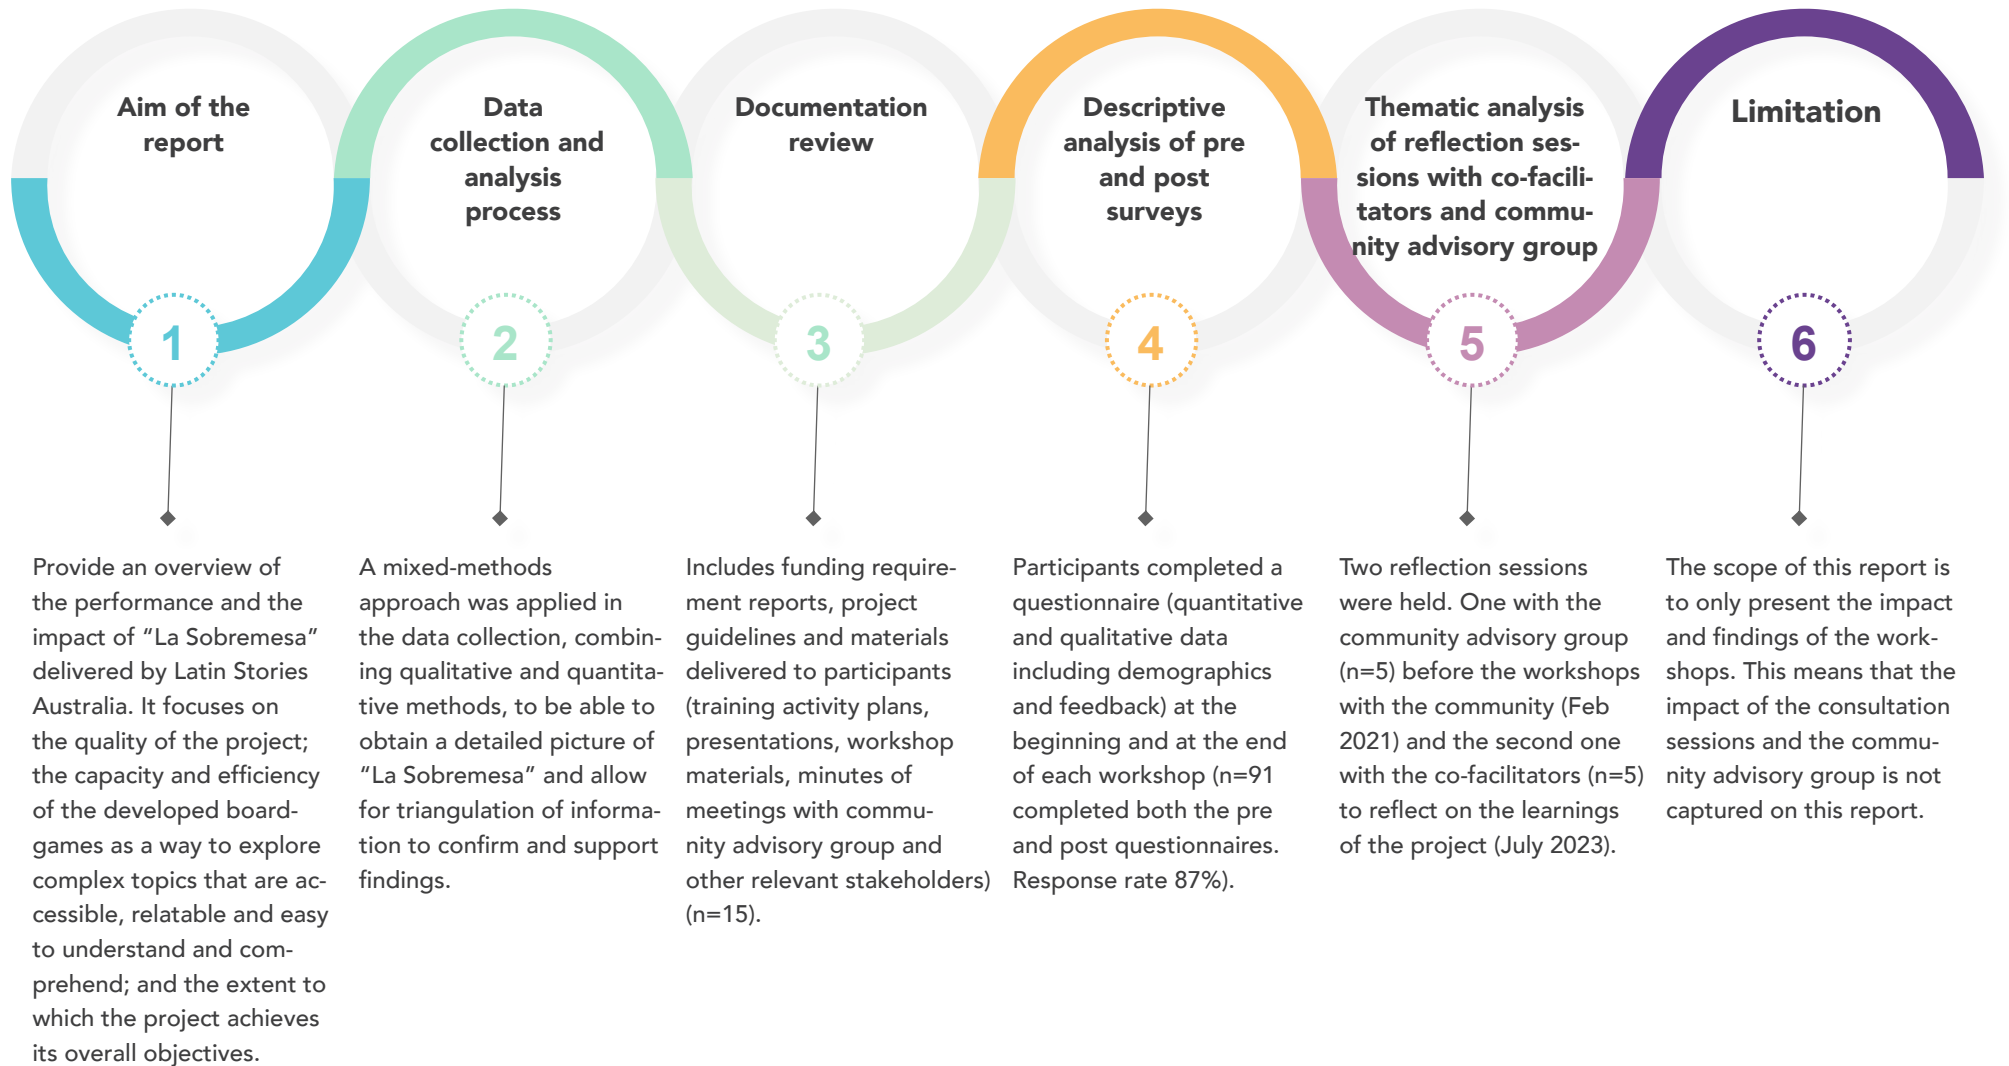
Aim of the report

1

Provide an overview of the performance and the impact of “La Sobremesa” delivered by Latin Stories Australia. It focuses on the quality of the project; the capacity and efficiency of the developed boardgames as a way to explore complex topics that are accessible, relatable and easy to understand and comprehend; and the extent to which the project achieves its overall objectives.

Data collection and analysis process

2

A mixed-methods approach was applied in the data collection, combining qualitative and quantitative methods, to be able to obtain a detailed picture of “La Sobremesa” and allow for triangulation of information to confirm and support findings.

Documentation review

3

Includes funding requirement reports, project guidelines and materials delivered to participants (training activity plans, presentations, workshop materials, minutes of meetings with community advisory group and other relevant stakeholders) (n=15).

Descriptive analysis of pre and post surveys

4

Participants completed a questionnaire (quantitative and qualitative data including demographics and feedback) at the beginning and at the end of each workshop (n=91 completed both the pre and post questionnaires. Response rate 87%).

Thematic analysis of reflection sessions with co-facilitators and community advisory group

5

Two reflection sessions were held. One with the community advisory group (n=5) before the workshops with the community (Feb 2021) and the second one with the co-facilitators (n=5) to reflect on the learnings of the project (July 2023).

Limitation

6

The scope of this report is to only present the impact and findings of the workshops. This means that the impact of the consultation sessions and the community advisory group is not captured on this report.